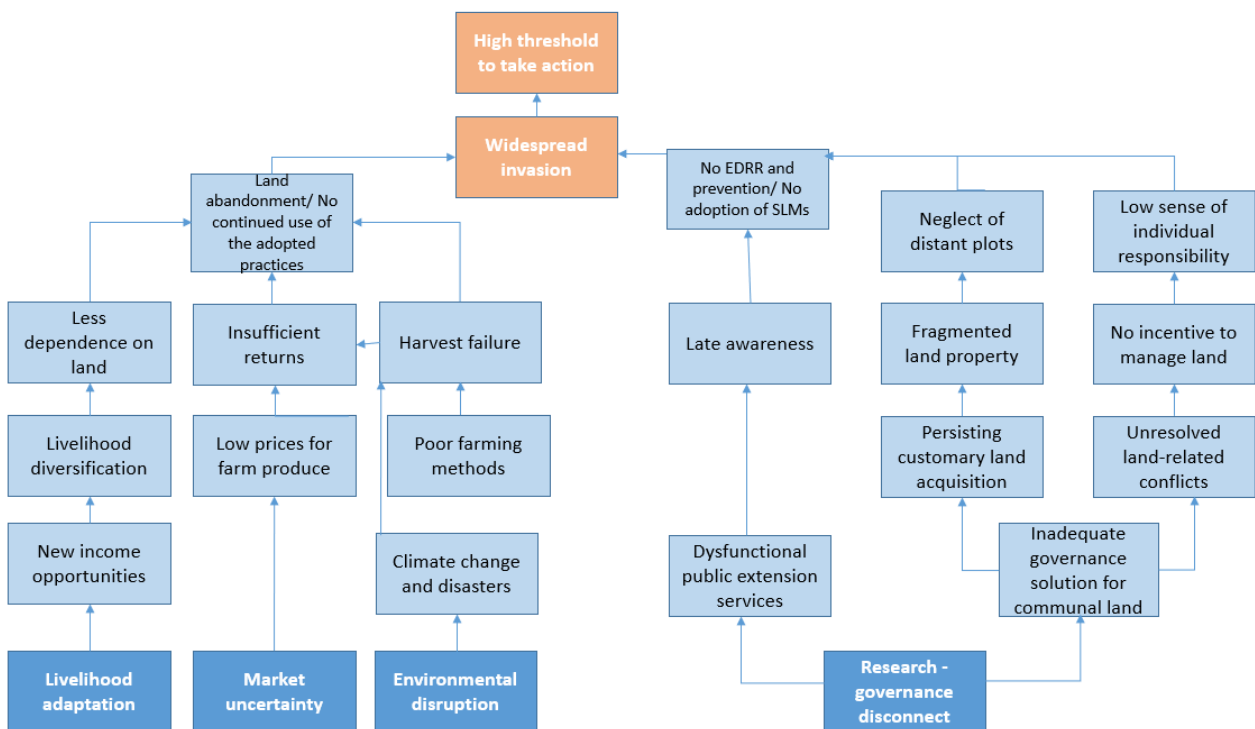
High threshold to take action

Widespread invasion

Land abandonment/ No continued use of the adopted practices

No EDRR and prevention/ No adoption of SLMs

Neglect of distant plots

Low sense of individual responsibility

Less dependence on land

Insufficient returns

Harvest failure

Late awareness

Fragmented land property

No incentive to manage land

Livelihood diversification

Low prices for farm produce

Poor farming methods

Persisting customary land acquisition

Unresolved land-related conflicts

New income opportunities

Climate change and disasters

Dysfunctional public extension services

Inadequate governance solution for communal land

Livelihood adaptation

Market uncertainty

Environmental disruption

Research - governance disconnect